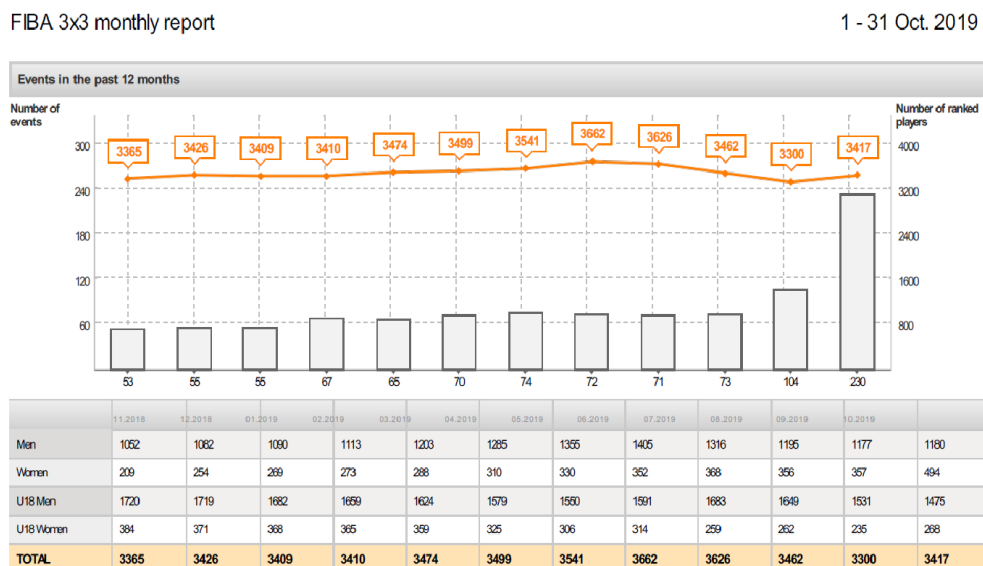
FIBA 3x3 monthly report

1 - 31 Oct. 2019

Events in the past 12 months

Number of events

Number of ranked players

300
240
180
120
60

4000
3200
2400
1600
800

3365 3426 3409 3410 3474 3499 3541 3662 3626 3462 3300 3417

53 55 55 67 65 70 74 72 71 73 104 230

| | 11.2018 | 12.2018 | 01.2019 | 02.2019 | 03.2019 | 04.2019 | 05.2019 | 06.2019 | 07.2019 | 08.2019 | 09.2019 | 10.2019 |
|---|---|---|---|---|---|---|---|---|---|---|---|---|
| Men | 1052 | 1082 | 1090 | 1113 | 1203 | 1285 | 1355 | 1405 | 1316 | 1195 | 1177 | 1180 |
| Women | 209 | 254 | 269 | 273 | 288 | 310 | 330 | 352 | 368 | 356 | 357 | 494 |
| U18 Men | 1720 | 1719 | 1682 | 1659 | 1624 | 1579 | 1560 | 1591 | 1683 | 1649 | 1531 | 1475 |
| U18 Women | 384 | 371 | 368 | 365 | 359 | 325 | 306 | 314 | 259 | 262 | 235 | 268 |
| TOTAL | 3365 | 3426 | 3409 | 3410 | 3474 | 3499 | 3541 | 3662 | 3626 | 3462 | 3300 | 3417 |